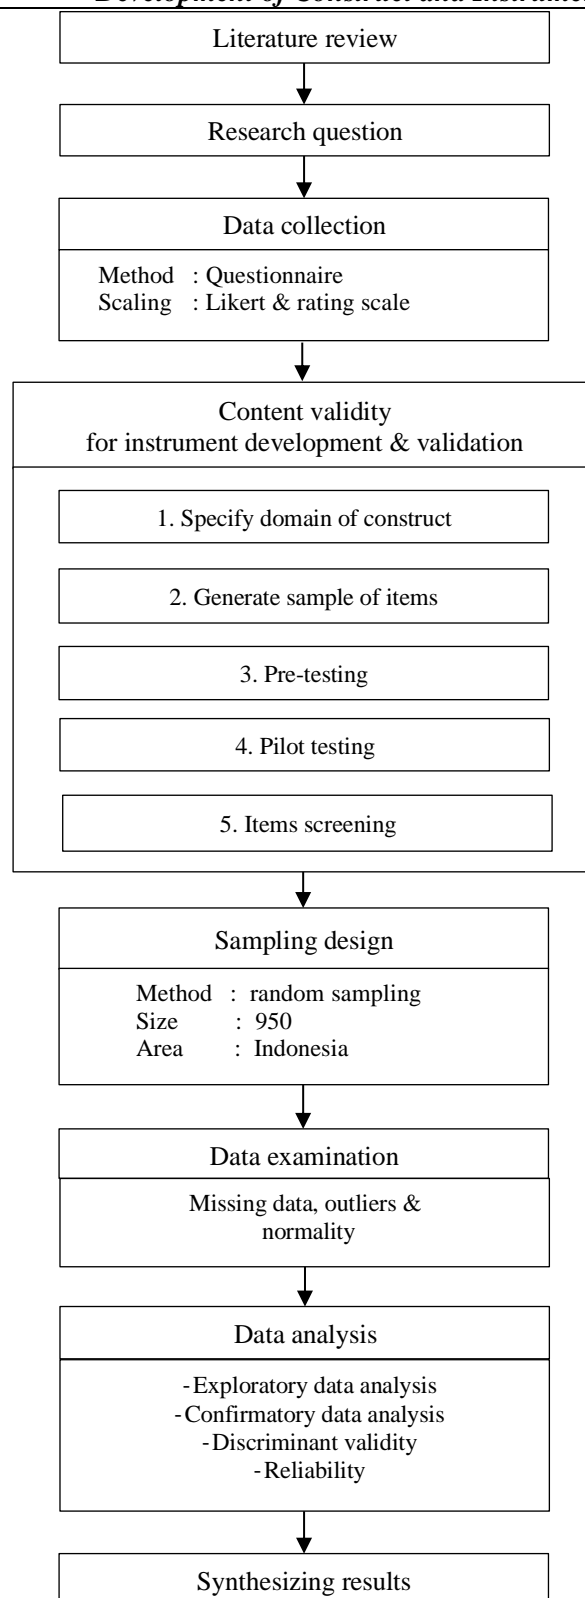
Development of Construct and Instrument

Literature review

Research question

Data collection

Method : Questionnaire
Scaling : Likert & rating scale

Content validity
for instrument development & validation

1. Specify domain of construct

2. Generate sample of items

3. Pre-testing

4. Pilot testing

5. Items screening

Sampling design

Method : random sampling
Size : 950
Area : Indonesia

Data examination

Missing data, outliers & normality

Data analysis

- Exploratory data analysis
- Confirmatory data analysis
- Discriminant validity
- Reliability

Synthesizing results